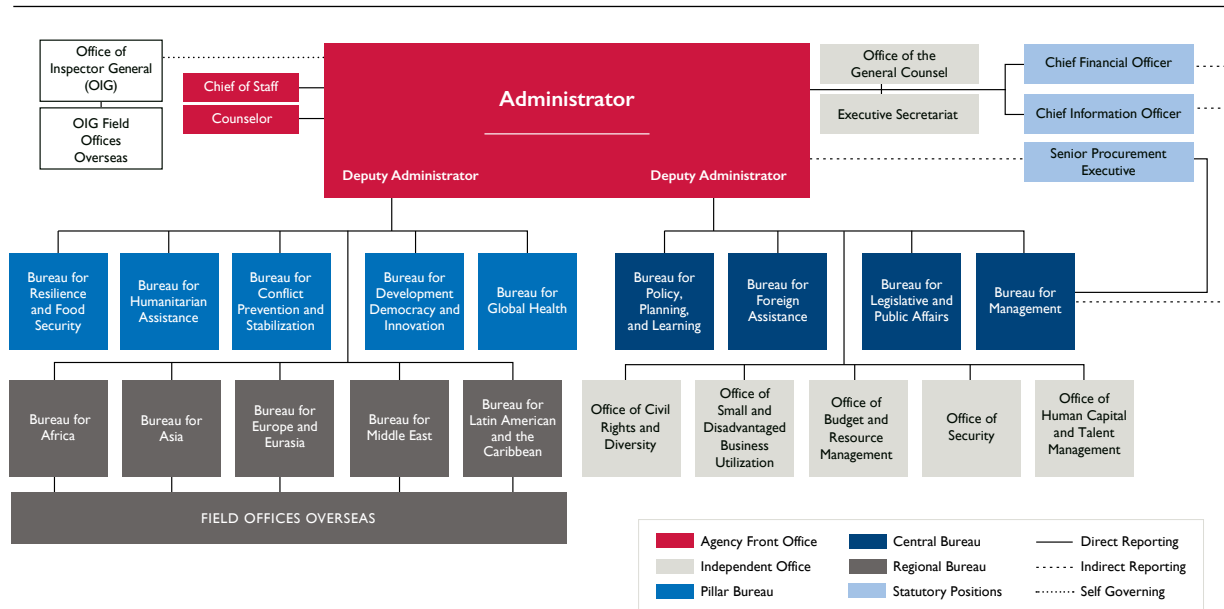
Office of Inspector General (OIG)

OIG Field Offices Overseas

Chief of Staff

Counselor

Administrator

Deputy Administrator

Deputy Administrator

Office of the General Counsel

Executive Secretariat

Chief Financial Officer

Chief Information Officer

Senior Procurement Executive

Bureau for Resilience and Food Security

Bureau for Humanitarian Assistance

Bureau for Conflict Prevention and Stabilization

Bureau for Development Democracy and Innovation

Bureau for Global Health

Bureau for Policy, Planning, and Learning

Bureau for Foreign Assistance

Bureau for Legislative and Public Affairs

Bureau for Management

Bureau for Africa

Bureau for Asia

Bureau for Europe and Eurasia

Bureau for Middle East

Bureau for Latin American and the Caribbean

Office of Civil Rights and Diversity

Office of Small and Disadvantaged Business Utilization

Office of Budget and Resource Management

Office of Security

Office of Human Capital and Talent Management

FIELD OFFICES OVERSEAS

Agency Front Office
Independent Office
Pillar Bureau
Central Bureau
Regional Bureau
Statutory Positions
Direct Reporting
Indirect Reporting
Self Governing